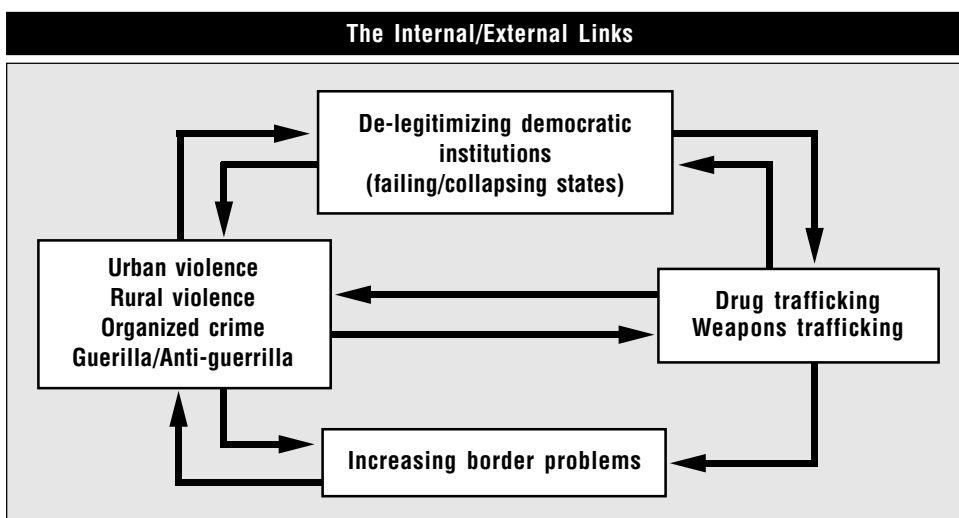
The Internal/External Links

De-legitimizing democratic institutions (failing/collapsing states)

Urban violence
Rural violence
Organized crime
Guerilla/Anti-guerrilla

Drug trafficking
Weapons trafficking

Increasing border problems